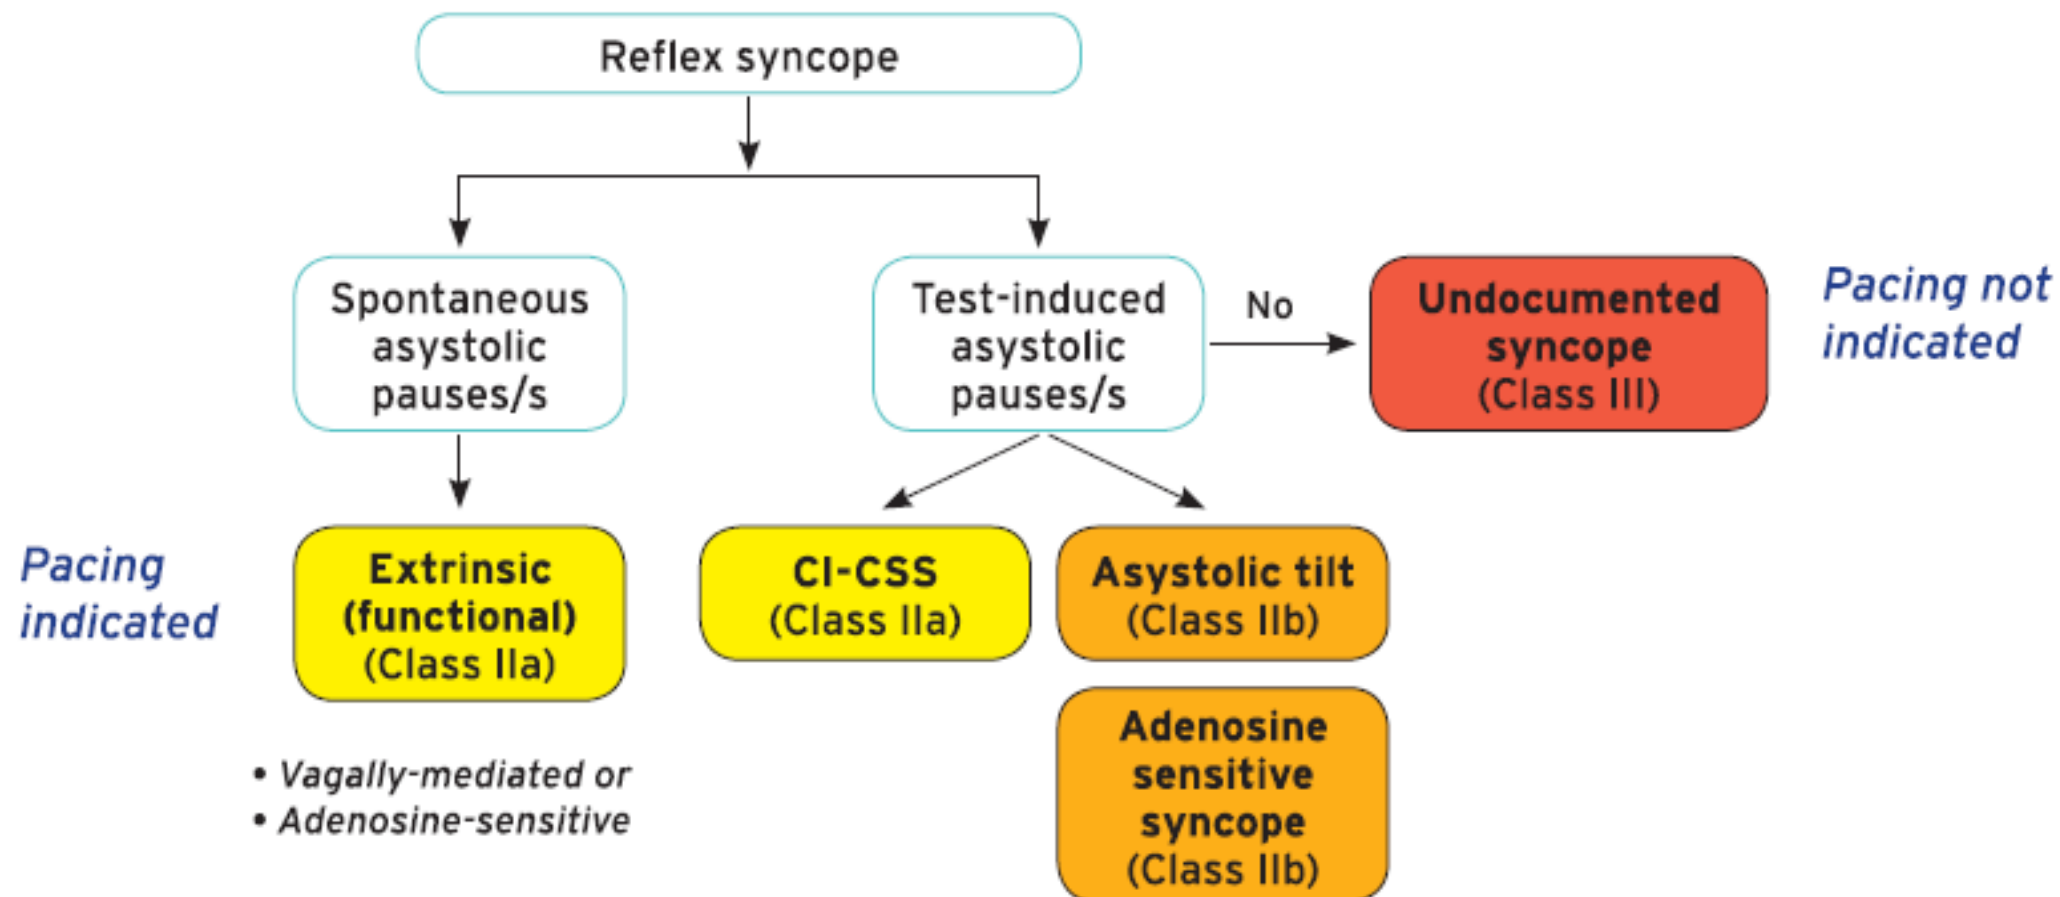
Reflex syncope

Spontaneous asystolic pauses/s

Test-induced asystolic pauses/s

No

Undocumented syncope (Class III)

Pacing not indicated

Pacing indicated

Extrinsic (functional) (Class IIa)

CI-CSS (Class IIa)

Asystolic tilt (Class IIb)

Adenosine sensitive syncope (Class IIb)

• Vagally-mediated or
• Adenosine-sensitive